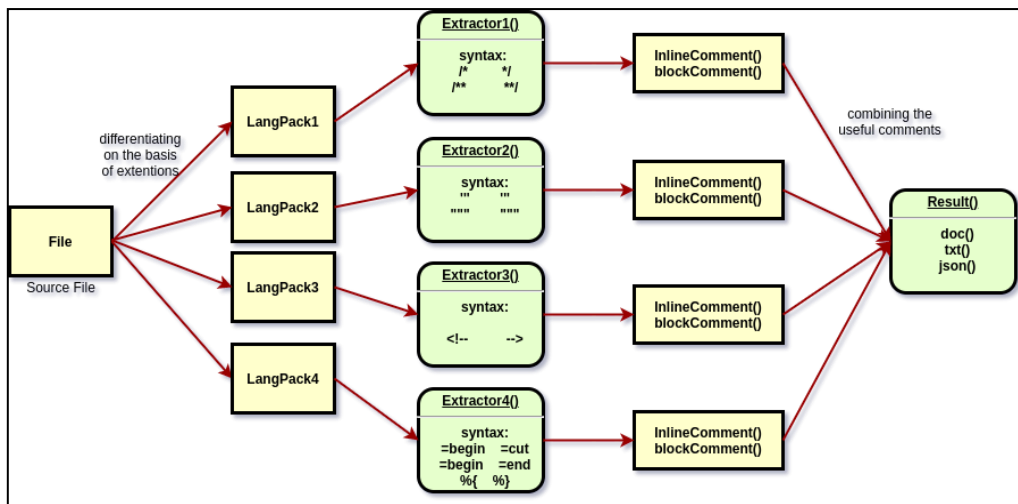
File

Source File

differentiating on the basis of extentions

LangPack1

LangPack2

LangPack3

LangPack4

Extractor1()

syntax:
/* */
/** **/

Extractor2()

syntax:
''' '''
""" """

Extractor3()

syntax:
<!-- -->

Extractor4()

syntax:
=begin =cut
=begin =end
%{ %}

InlineComment()
blockComment()

InlineComment()
blockComment()

InlineComment()
blockComment()

InlineComment()
blockComment()

combining the useful comments

Result()

doc()
txt()
json()